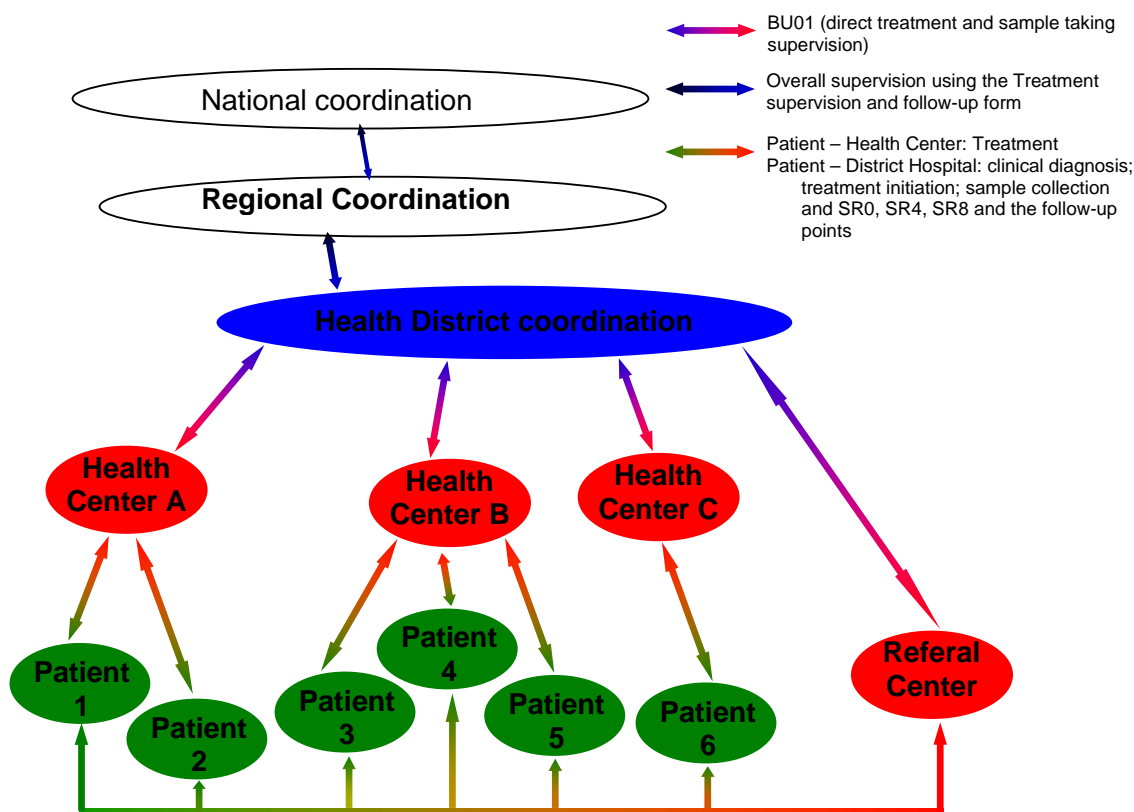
BU01 (direct treatment and sample taking supervision)

Overall supervision using the Treatment supervision and follow-up form

Patient – Health Center: Treatment
Patient – District Hospital: clinical diagnosis; treatment initiation; sample collection and SR0, SR4, SR8 and the follow-up points

National coordination

Regional Coordination

Health District coordination

Health Center A

Health Center B

Health Center C

Referal Center

Patient 1

Patient 2

Patient 3

Patient 4

Patient 5

Patient 6